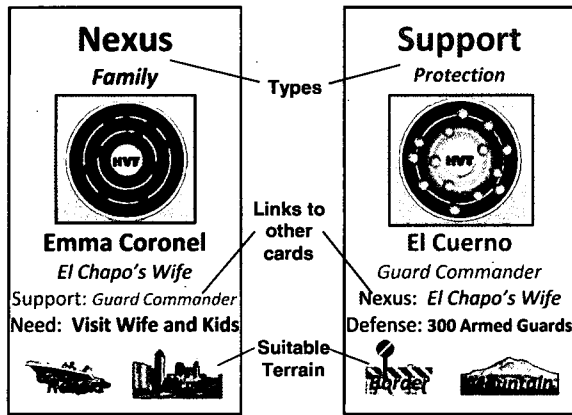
Nexus
Family

HVT

Emma Coronel
El Chapo's Wife
Support: Guard Commander
Need: Visit Wife and Kids

Types

Links to other cards

Suitable Terrain

Support
Protection

HVT

El Cuerno
Guard Commander
Nexus: El Chapo's Wife
Defense: 300 Armed Guards

Border
Mountain